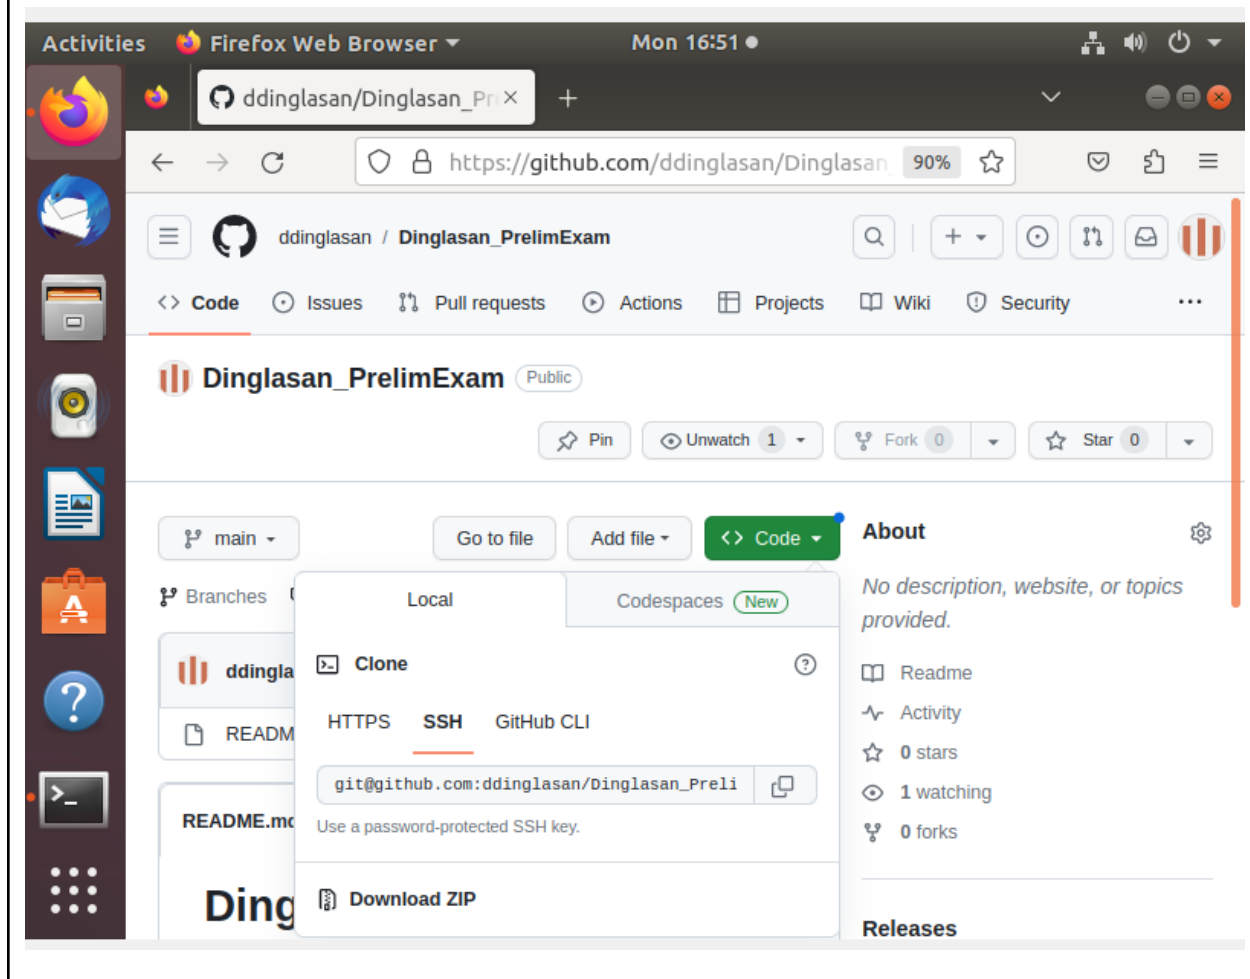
Activities Firefox Web Browser Mon 16:51

ddinglasan/Dinglasan_Pr ×

https://github.com/ddinglasan/Dinglasan 90%

ddinglasan / Dinglasan_PrelimExam

Code Issues Pull requests Actions Projects Wiki Security ···

Dinglasan_PrelimExam Public

Pin Unwatch 1 Fork 0 Star 0

main Go to file Add file Code

Branches

ddingla

READM

README.md

Ding

Local Codespaces New

Clone

HTTPS SSH GitHub CLI

git@github.com:ddinglasan/Dinglasan_Preli

Use a password-protected SSH key.

Download ZIP

About

No description, website, or topics provided.

Readme

Activity

0 stars

1 watching

0 forks

Releases